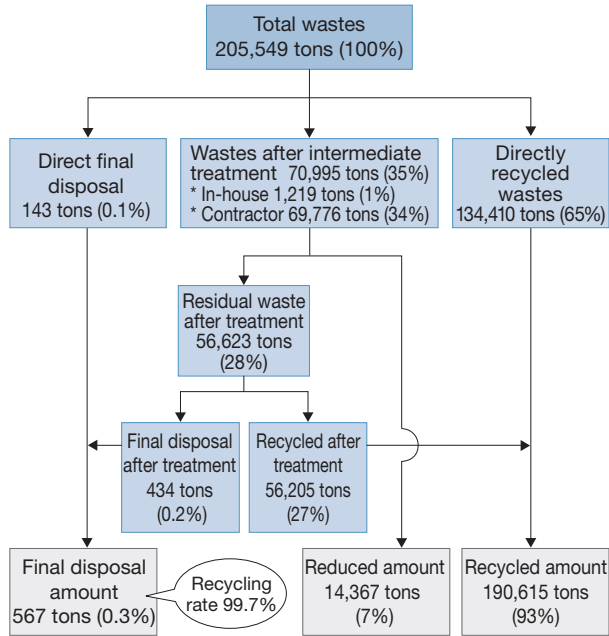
Total wastes
205,549 tons (100%)

Direct final disposal
143 tons (0.1%)

Wastes after intermediate treatment 70,995 tons (35%)
* In-house 1,219 tons (1%)
* Contractor 69,776 tons (34%)

Directly recycled wastes
134,410 tons (65%)

Residual waste after treatment
56,623 tons
(28%)

Final disposal after treatment
434 tons
(0.2%)

Recycled after treatment
56,205 tons
(27%)

Final disposal amount
567 tons (0.3%)

Recycling rate 99.7%

Reduced amount
14,367 tons
(7%)

Recycled amount
190,615 tons
(93%)